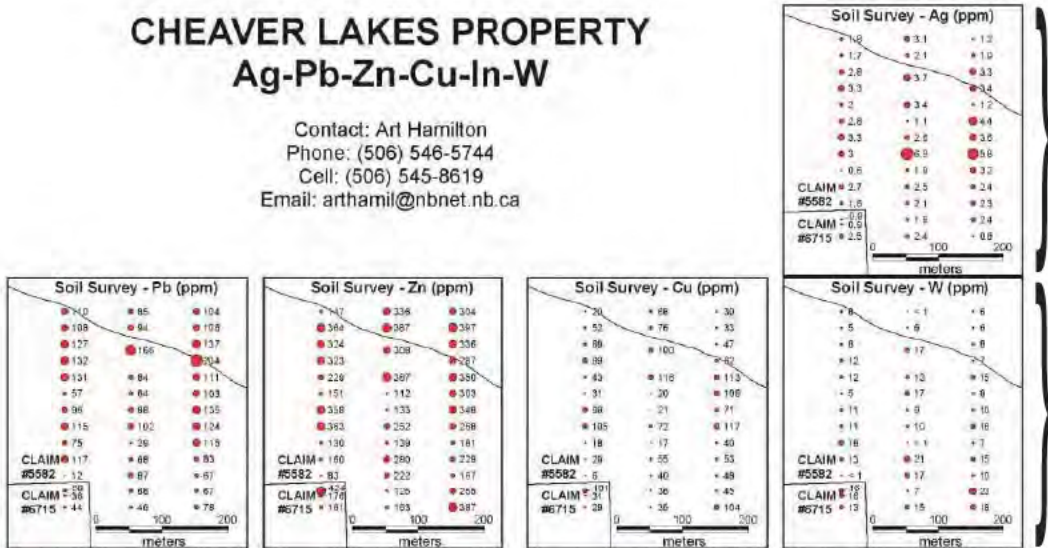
CHEAVER LAKES PROPERTY
Ag-Pb-Zn-Cu-In-W

Contact: Art Hamilton
Phone: (506) 546-5744
Cell: (506) 545-8619
Email: arthamil@nbnet.nb.ca

Soil Survey - Ag (ppm)
1.8 3.1 1.2
1.7 2.1 1.9
2.8 3.3
3.3 3.7 3.4
2 3.4 1.2
2.8 1.1 4.4
3.3 2.8 3.8
3 6.9 5.8
0.6 1.9 3.2
CLAIM 2.7 2.5 2.4
#5582 1.6 2.1 2.3
CLAIM 0.9 1.9 2.4
#6715 2.5 2.4 0.8
0 100 200
meters

Soil Survey - Pb (ppm)
110 85 104
108 84 108
127 137
132 156 204
131 84 111
57 84 103
96 98 135
115 102 124
75 29 119
CLAIM 117 68 83
#5582 12 87 67
CLAIM 56 88 67
#6715 44 46 78
0 100 200
meters

Soil Survey - Zn (ppm)
117 336 304
364 387 397
324 336
323 308 287
229 287 350
151 112 303
358 135 348
363 252 181
130 129 181
CLAIM 160 280 229
#5582 83 222 157
CLAIM 178 125 255
#6715 181 103 387
0 100 200
meters

Soil Survey - Cu (ppm)
20 68 30
52 76 33
88 47
89 100 62
43 116 113
31 20 199
98 21 71
105 72 117
18 17 40
CLAIM 29 55 53
#5582 6 40 48
CLAIM 31 36 45
#6715 29 35 104
0 100 200
meters

Soil Survey - W (ppm)
8 <1 6
5 6 6
8 6
12 17 7
12 13 15
5 17 8
11 8 10
11 10 16
16 <1 7
CLAIM 13 21 15
#5582 <1 17 10
CLAIM 16 7 22
#6715 13 15 18
0 100 200
meters